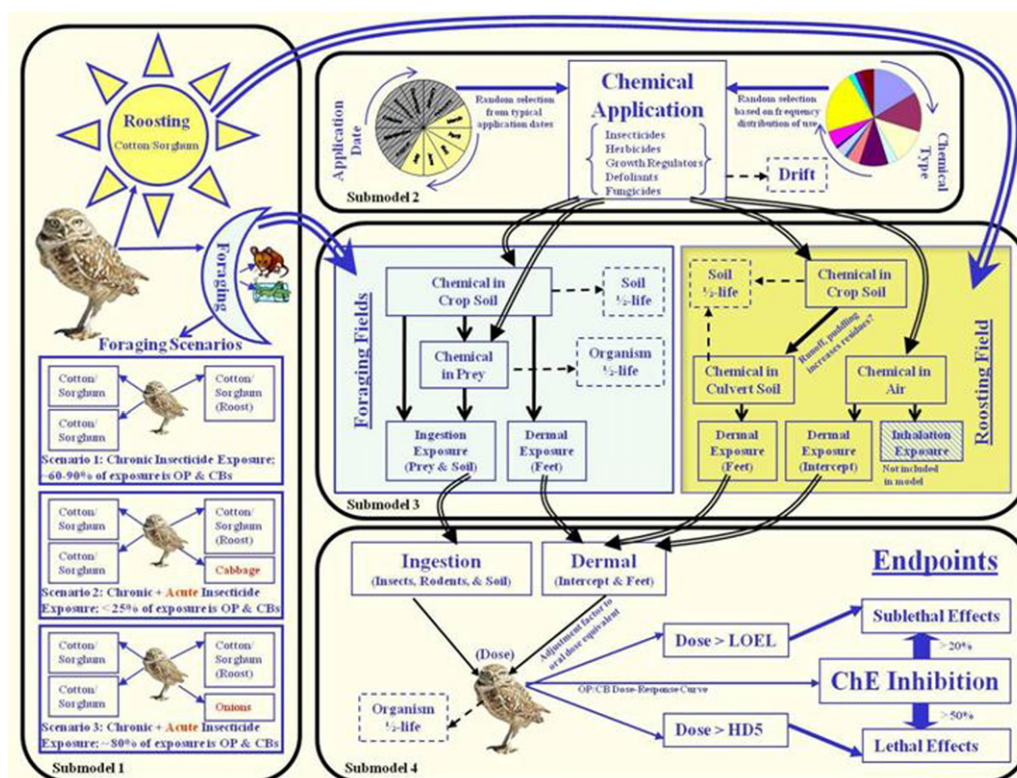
Roosting
Cotton/Sorghum

Foraging

Foraging Scenarios

Cotton/Sorghum
Cotton/Sorghum (Roost)
Cotton/Sorghum
Scenario 1: Chronic Insecticide Exposure; ~60-90% of exposure is OP & CBs

Cotton/Sorghum
Cotton/Sorghum (Roost)
Cotton/Sorghum
Cabbage
Scenario 2: Chronic + Acute Insecticide Exposure: < 25% of exposure is OP & CBs

Cotton/Sorghum
Cotton/Sorghum (Roost)
Cotton/Sorghum
Onions
Scenario 3: Chronic + Acute Insecticide Exposure: ~80% of exposure is OP & CBs

Submodel 1

Application Date
Random selection from typical application dates
Chemical Application
Insecticides
Herbicides
Growth Regulators
Defoliants
Fungicides
Random selection based on frequency distribution of use
Chemical Type
Drift
Submodel 2

Foraging Fields
Chemical in Crop Soil
Soil ½-life
Chemical in Prey
Organism ½-life
Ingestion Exposure (Prey & Soil)
Dermal Exposure (Feet)

Soil ½-life
Chemical in Crop Soil
Runoff, puddling increases residues?
Chemical in Culvert Soil
Chemical in Air
Dermal Exposure (Feet)
Dermal Exposure (Intercept)
Inhalation Exposure
Not included in model
Roosting Field
Submodel 3

Ingestion (Insects, Rodents, & Soil)
Dermal (Intercept & Feet)
Endpoints
Adjustment factor to oral dose equivalent
(Dose)
Dose > LOEL
Sublethal Effects
>20%
OP/CB Dose-Response Curve
ChE Inhibition
>50%
Organism ½-life
Dose > HD5
Lethal Effects
Submodel 4